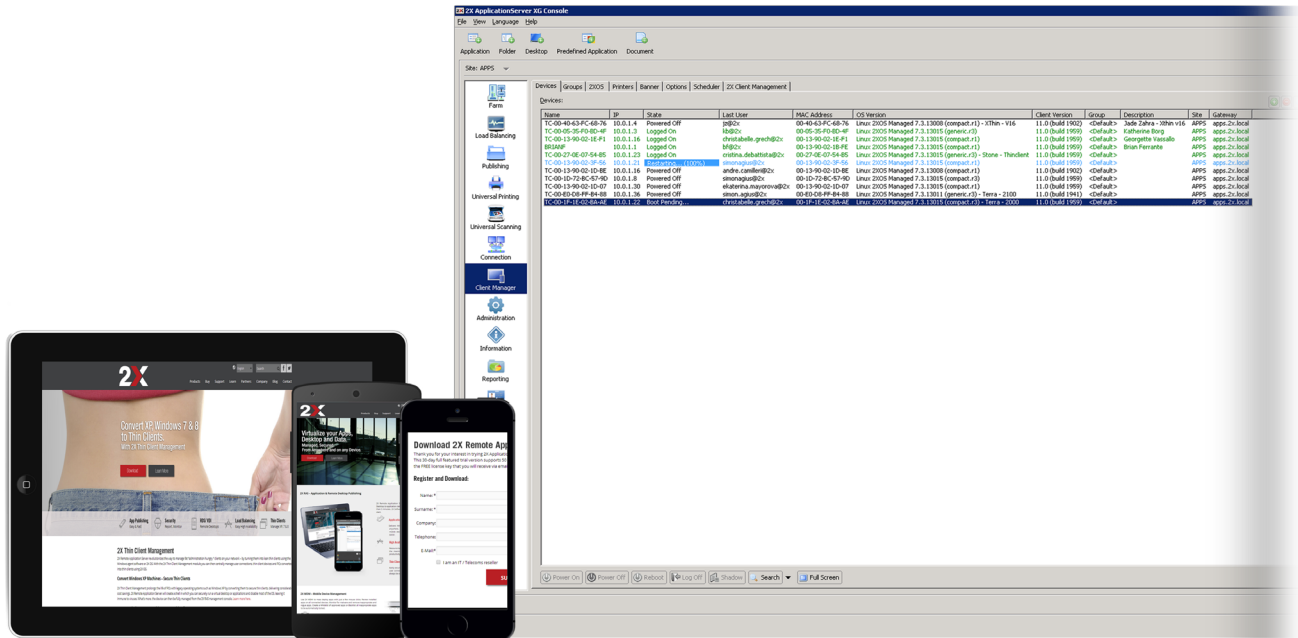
2X ApplicationServer XG Console

File View Language Help

Application Folder Desktop Predefined Application Document

Site: APPS

Farm
Load Balancing
Publishing
Universal Printing
Universal Scanning
Connection
Client Manager
Administration
Information
Reporting

Devices | Groups | 2XOS | Printers | Banner | Options | Scheduler | 2X Client Management

Devices:

| Name | IP | State | Last User | MAC Address | OS Version | Client Version | Group | Description | Site | Gateway |
|---|---|---|---|---|---|---|---|---|---|---|
| TC-00-40-63-FC-68-76 | 10.0.1.4 | Powered Off | jz@2x | 00-40-63-FC-68-76 | Linux 2XOS Managed 7.3.13008 (compact.r1) - XThin - V16 | 11.0 (build 1902) | <Default> | Jade Zahra - Xthin v16 | APPS | apps.2x.local |
| TC-00-05-35-F0-8D-4F | 10.0.1.3 | Logged On | kb@2x | 00-05-35-F0-8D-4F | Linux 2XOS Managed 7.3.13015 (generic.r3) | 11.0 (build 1959) | <Default> | Katherine Borg | APPS | apps.2x.local |
| TC-00-13-90-02-1E-F1 | 10.0.1.16 | Logged On | christabelle.grech@2x | 00-13-90-02-1E-F1 | Linux 2XOS Managed 7.3.13015 (compact.r3) | 11.0 (build 1959) | <Default> | Georgette Vassallo | APPS | apps.2x.local |
| BRIANF | 10.0.1.1 | Logged On | bf@2x | 00-13-90-02-1B-FE | Linux 2XOS Managed 7.3.13015 (compact.r3) | 11.0 (build 1959) | <Default> | Brian Ferrante | APPS | apps.2x.local |
| TC-00-27-0E-07-54-B5 | 10.0.1.23 | Logged On | cristina.debattista@2x | 00-27-0E-07-54-B5 | Linux 2XOS Managed 7.3.13015 (generic.r3) - Stone - Thinclient | 11.0 (build 1959) | <Default> | | APPS | apps.2x.local |
| TC-00-13-90-02-3F-56 | 10.0.1.21 | Restarting... (100%) | simonagius@2x | 00-13-90-02-3F-56 | Linux 2XOS Managed 7.3.13015 (compact.r3) | 11.0 (build 1959) | <Default> | | APPS | apps.2x.local |
| TC-00-13-90-02-1D-BE | 10.0.1.16 | Powered Off | andre.camilleri@2x | 00-13-90-02-1D-BE | Linux 2XOS Managed 7.3.13008 (compact.r3) | 11.0 (build 1902) | <Default> | | APPS | apps.2x.local |
| TC-00-1D-72-BC-57-9D | 10.0.1.8 | Powered Off | simonagius@2x | 00-1D-72-BC-57-9D | Linux 2XOS Managed 7.3.13015 (compact.r3) | 11.0 (build 1959) | <Default> | | APPS | apps.2x.local |
| TC-00-13-90-02-1D-07 | 10.0.1.30 | Powered Off | ekaterina.mayorova@2x | 00-13-90-02-1D-07 | Linux 2XOS Managed 7.3.13015 (compact.r3) | 11.0 (build 1959) | <Default> | | APPS | apps.2x.local |
| TC-00-E0-D8-FF-B4-88 | 10.0.1.36 | Powered Off | simon.agius@2x | 00-E0-D8-FF-B4-88 | Linux 2XOS Managed 7.3.13011 (generic.r3) - Terra - 2100 | 11.0 (build 1941) | <Default> | | APPS | apps.2x.local |
| TC-00-1F-1E-02-BA-AE | 10.0.1.22 | Boot Pending... | christabelle.grech@2x | 00-1F-1E-02-BA-AE | Linux 2XOS Managed 7.3.13015 (compact.r3) - Terra - 2000 | 11.0 (build 1959) | <Default> | | APPS | apps.2x.local |

Power On | Power Off | Reboot | Log Off | Shadow | Search | Full Screen

2X
Convert XP, Windows 7 & 8 to Thin Clients
With 2X Thin Client Management
2X Thin Client Management

2X
Virtualize your Apps, Desktop and Data
Managed, Secure
From anywhere and on any Device

Download 2X Remote App
Thank you for your interest in trying 2X Application
Register and Download:
Name:
Surname:
Company:
Telephone:
E-Mail:
I am an IT / Telecoms reseller
SU